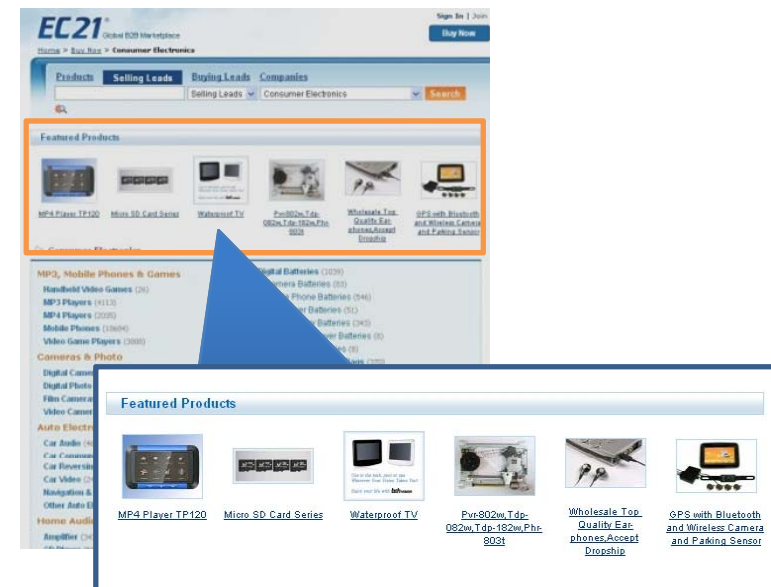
EC21 Global B2B Marketplace

Sign In | Join

Buy Now

Home > Buy Now > Consumer Electronics

Products Selling Leads Buying Leads Companies

Selling Leads Consumer Electronics Search

Featured Products

MP4 Player TP120

Micro SD Card Series

Waterproof TV

Pvr-802w,Tdp-082w,Tdp-182w,Phr-803t

Wholesale Top Quality Ear-phones,Accept Dropship

GPS with Bluetooth and Wireless Camera and Parking Sensor

Consumer Electronics

MP3, Mobile Phones & Games

Handheld Video Games (26)

MP3 Players (4113)

MP4 Players (2035)

Mobile Phones (10604)

Video Game Players (3880)

Cameras & Photo

Digital Camer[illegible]

Digital Photo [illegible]

Film Camera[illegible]

Video Camer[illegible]

Auto Electr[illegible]

Car Audio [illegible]

Car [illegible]

Car Reversin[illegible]

Car Video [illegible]

Navigation & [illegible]

Other Auto E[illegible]

Home Audi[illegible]

Amplifier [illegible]

Digital Batteries (1039)

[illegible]mera Batteries (55)

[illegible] Phone Batteries (546)

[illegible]er Batteries (51)

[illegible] Batteries (243)

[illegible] Batteries (4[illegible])

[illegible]es (8)

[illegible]

Featured Products

MP4 Player TP120

Micro SD Card Series

Waterproof TV

Pvr-802w,Tdp-082w,Tdp-182w,Phr-803t

Wholesale Top Quality Ear-phones,Accept Dropship

GPS with Bluetooth and Wireless Camera and Parking Sensor